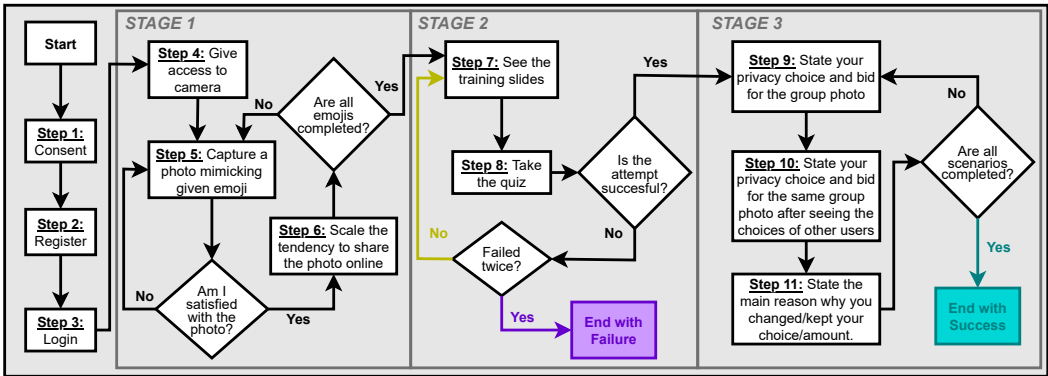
Start

Step 1: Consent

Step 2: Register

Step 3: Login

STAGE 1

Step 4: Give access to camera

Are all emojis completed?

Yes

No

Step 5: Capture a photo mimicking given emoji

Step 6: Scale the tendency to share the photo online

Am I satisfied with the photo?

No

Yes

STAGE 2

Step 7: See the training slides

Yes

Step 8: Take the quiz

Is the attempt succesful?

No

No

Failed twice?

Yes

End with Failure

STAGE 3

Step 9: State your privacy choice and bid for the group photo

No

Step 10: State your privacy choice and bid for the same group photo after seeing the choices of other users

Are all scenarios completed?

Yes

Step 11: State the main reason why you changed/kept your choice/amount.

End with Success